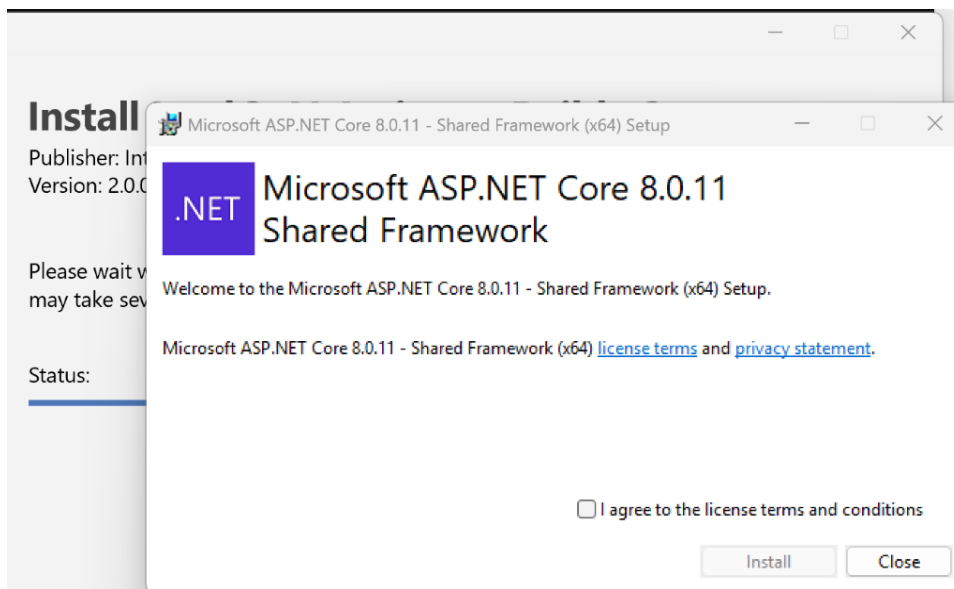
Install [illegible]

Publisher: Int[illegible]
Version: 2.0.0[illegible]

Please wait w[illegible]
may take sev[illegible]

Status:

Microsoft ASP.NET Core 8.0.11 - Shared Framework (x64) Setup

.NET

Microsoft ASP.NET Core 8.0.11
Shared Framework

Welcome to the Microsoft ASP.NET Core 8.0.11 - Shared Framework (x64) Setup.

Microsoft ASP.NET Core 8.0.11 - Shared Framework (x64) license terms and privacy statement.

I agree to the license terms and conditions

Install

Close